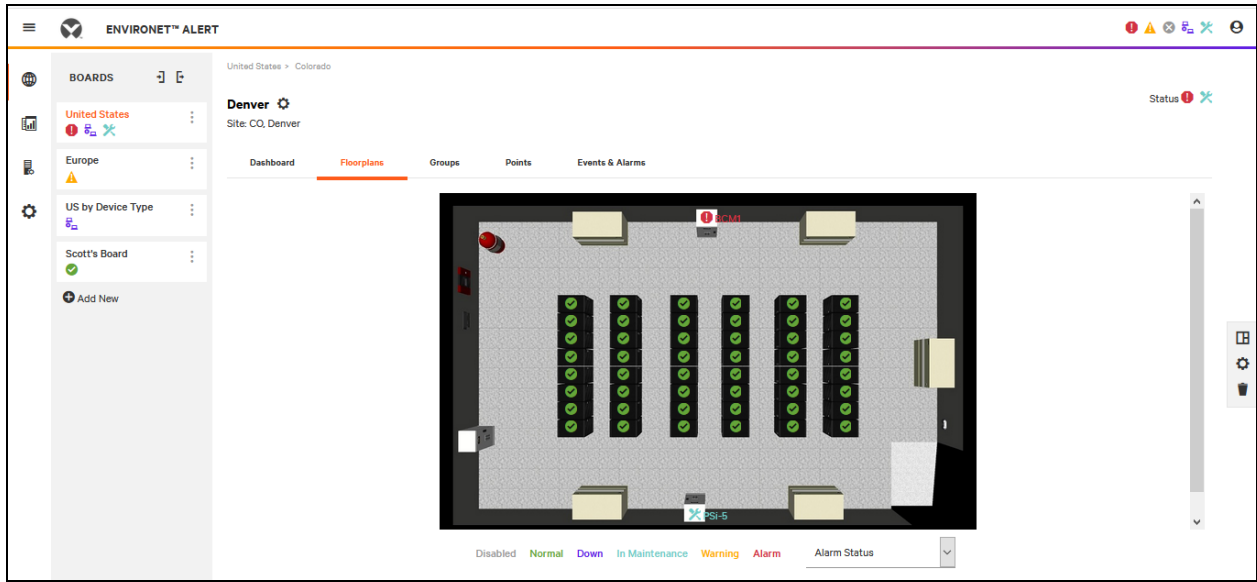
ENVIRONET™ ALERT

BOARDS

United States

Europe

US by Device Type

Scott's Board

Add New

United States > Colorado

Denver

Site: CO, Denver

Status

Dashboard

Floorplans

Groups

Points

Events & Alarms

BCM1

PSi-5

Disabled Normal Down In Maintenance Warning Alarm

Alarm Status